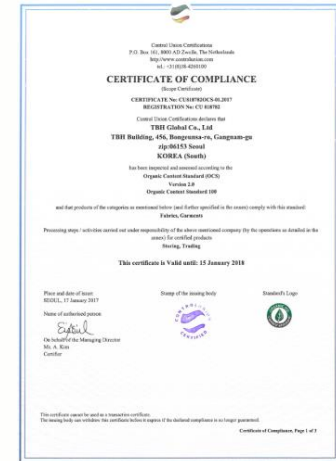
Control Union Certifications
P.O. Box 161, 8000 AD Zwolle, The Netherlands
http://www.cucertifications.com
tel.: +31(0)38-4260100

CERTIFICATE OF COMPLIANCE
(Scope Certificate)

CERTIFICATE No: CU818792OCS-01.2017
REGISTRATION No: CU 818792

Control Union Certifications declares that
TBH Global Co., Ltd
TBH Building, 456, Bongeunsa-ro, Gangnam-gu
zip:06153 Seoul
KOREA (South)

has been inspected and assessed according to the
Organic Content Standard (OCS)
Version 2.0
Organic Content Standard 100

and that products of the categories as mentioned below (and further specified in the annex) comply with this standard:
Fabrics, Garments

Processing steps / activities carried out under responsibility of the above mentioned company (by the operations as detailed in the annex) for certified products
Storing, Trading

This certificate is Valid until: 15 January 2018

Place and date of issue:
SEOUL, 17 January 2017

Stamp of the issuing body

Standard's Logo

Name of authorised person

On behalf of the Managing Director
Mr. A. Kim
Certifier

This certificate cannot be used as a transaction certificate.
The issuing body can withdraw this certificate before it expires if the declared compliance is no longer guaranteed.

Certificate of Compliance, Page 1 of 3